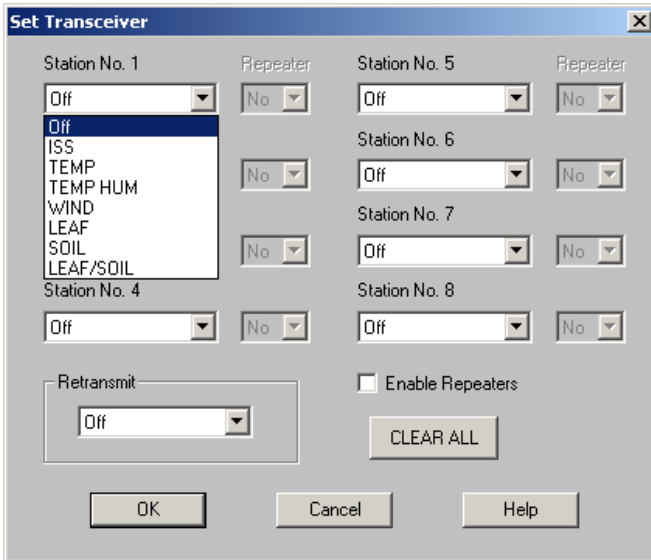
Set Transceiver

Station No. 1
Repeater
Off
No
Off
ISS
TEMP
TEMP HUM
WIND
LEAF
SOIL
LEAF/SOIL
No
No
Station No. 4
Off
No

Station No. 5
Repeater
Off
No
Station No. 6
Off
No
Station No. 7
Off
No
Station No. 8
Off
No

Retransmit
Off

Enable Repeaters
CLEAR ALL

OK
Cancel
Help